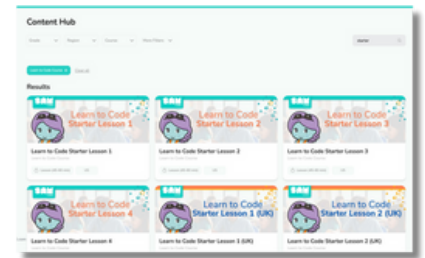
Content Hub

Grade Region Course More Filters

starter

Results

Learn to Code Starter Lesson 1

Learn to Code Starter Lesson 1

Learn to Code Starter Lesson 2

Learn to Code Starter Lesson 2

Learn to Code Starter Lesson 3

Learn to Code Starter Lesson 3

Learn to Code Starter Lesson 4

Learn to Code Starter Lesson 4

Learn to Code Starter Lesson 1 (UK)

Learn to Code Starter Lesson 1 (UK)

Learn to Code Starter Lesson 2 (UK)

Learn to Code Starter Lesson 2 (UK)